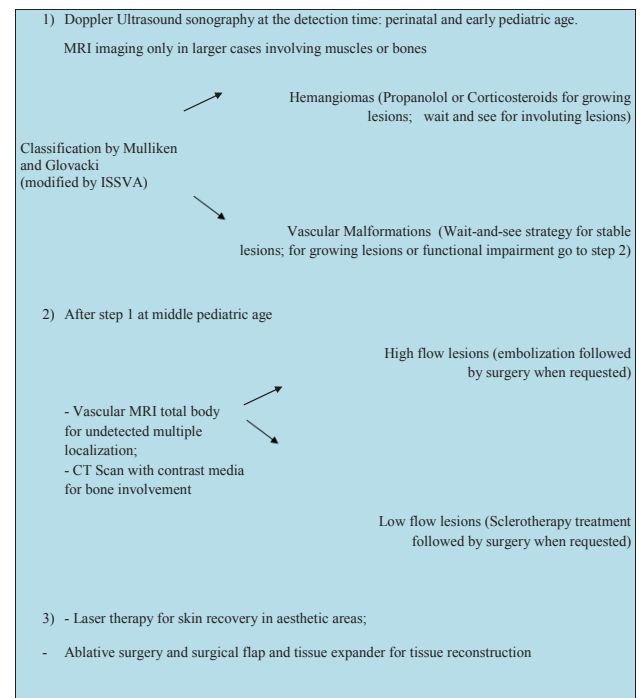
1) Doppler Ultrasound sonography at the detection time: perinatal and early pediatric age.

MRI imaging only in larger cases involving muscles or bones

Hemangiomas (Propanolol or Corticosteroids for growing lesions; wait and see for involuting lesions)

Classification by Mulliken and Glovacki (modified by ISSVA)

Vascular Malformations (Wait-and-see strategy for stable lesions; for growing lesions or functional impairment go to step 2)

2) After step 1 at middle pediatric age

High flow lesions (embolization followed by surgery when requested)

- Vascular MRI total body for undetected multiple localization;
- CT Scan with contrast media for bone involvement

Low flow lesions (Sclerotherapy treatment followed by surgery when requested)

3) - Laser therapy for skin recovery in aesthetic areas;

- Ablative surgery and surgical flap and tissue expander for tissue reconstruction